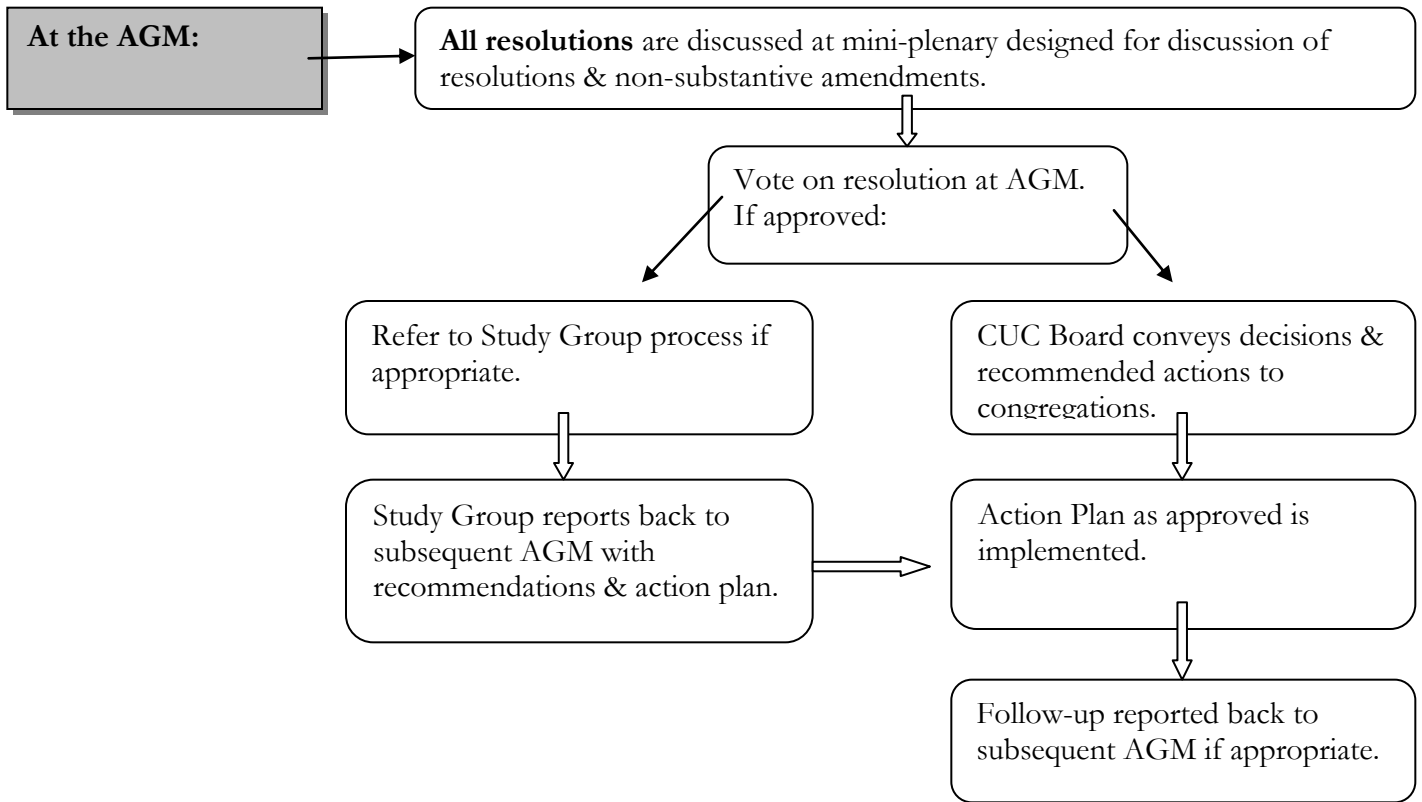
At the AGM:

**All resolutions** are discussed at mini-plenary designed for discussion of resolutions & non-substantive amendments.

Vote on resolution at AGM. If approved:

Refer to Study Group process if appropriate.

Study Group reports back to subsequent AGM with recommendations & action plan.

CUC Board conveys decisions & recommended actions to congregations.

Action Plan as approved is implemented.

Follow-up reported back to subsequent AGM if appropriate.